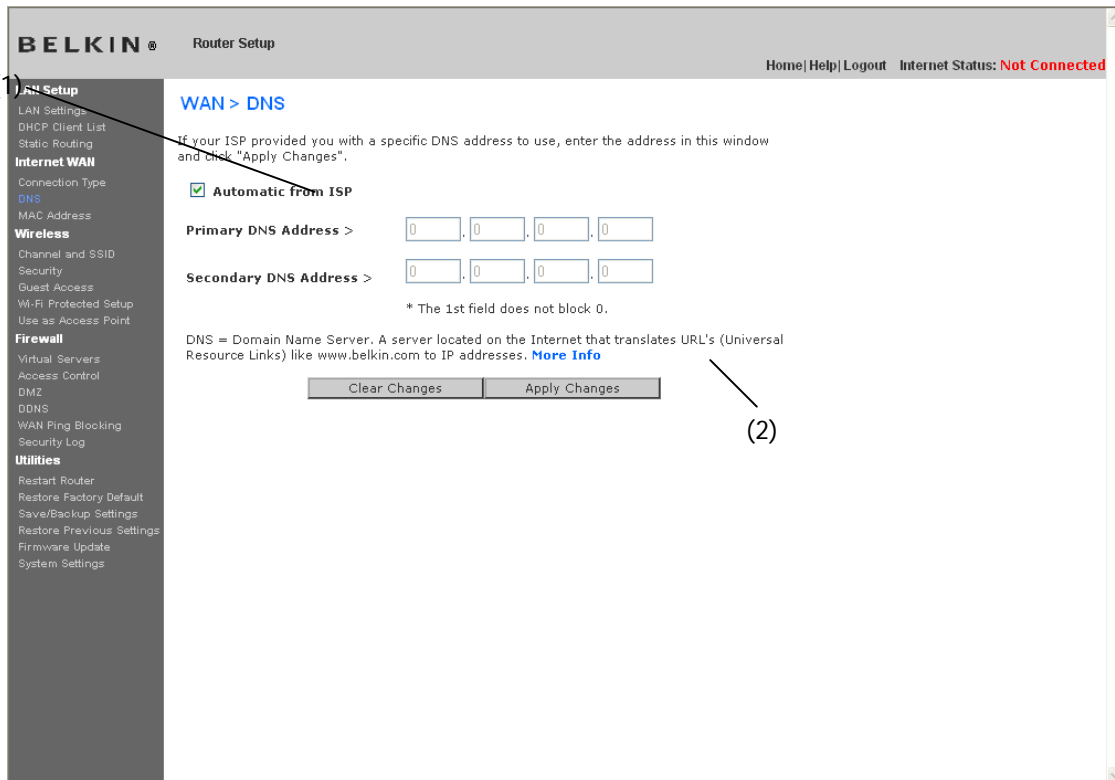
BELKIN®

Router Setup

Home | Help | Logout Internet Status: Not Connected

1)

LAN Setup
LAN Settings
DHCP Client List
Static Routing
Internet WAN
Connection Type
DNS
MAC Address
Wireless
Channel and SSID
Security
Guest Access
Wi-Fi Protected Setup
Use as Access Point
Firewall
Virtual Servers
Access Control
DMZ
DDNS
WAN Ping Blocking
Security Log
Utilities
Restart Router
Restore Factory Default
Save/Backup Settings
Restore Previous Settings
Firmware Update
System Settings

WAN > DNS

If your ISP provided you with a specific DNS address to use, enter the address in this window and click "Apply Changes".

Automatic from ISP

Primary DNS Address > 0 . 0 . 0 . 0

Secondary DNS Address > 0 . 0 . 0 . 0

* The 1st field does not block 0.

DNS = Domain Name Server. A server located on the Internet that translates URL's (Universal Resource Links) like www.belkin.com to IP addresses. More Info

Clear Changes | Apply Changes

(2)